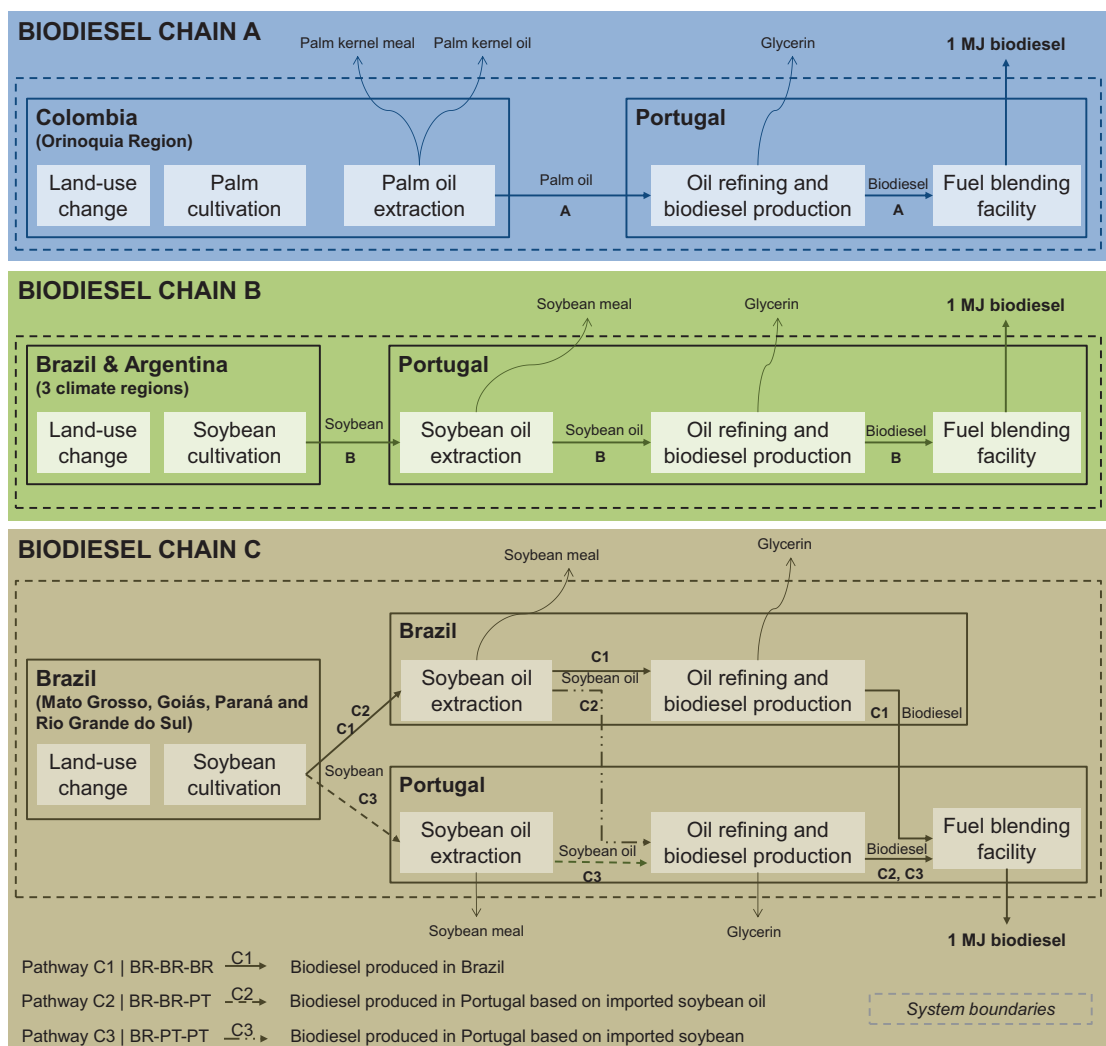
BIODIESEL CHAIN A

Palm kernel meal
Palm kernel oil
Glycerin
1 MJ biodiesel

Colombia
(Orinoquia Region)

Land-use change
Palm cultivation
Palm oil extraction

Palm oil
A

Portugal

Oil refining and biodiesel production
Biodiesel
A
Fuel blending facility

BIODIESEL CHAIN B

Soybean meal
Glycerin
1 MJ biodiesel

Brazil & Argentina
(3 climate regions)

Land-use change
Soybean cultivation

Soybean
B

Portugal

Soybean oil extraction
Soybean oil
B
Oil refining and biodiesel production
Biodiesel
B
Fuel blending facility

BIODIESEL CHAIN C

Soybean meal
Glycerin

Brazil

Soybean oil extraction
C1
Soybean oil
C2
Oil refining and biodiesel production
C1
Biodiesel

Brazil
(Mato Grosso, Goiás, Paraná and Rio Grande do Sul)

Land-use change
Soybean cultivation

C2
C1
Soybean
C3

Portugal

Soybean oil extraction
Soybean oil
C3
Oil refining and biodiesel production
Biodiesel
C2, C3
Fuel blending facility

Soybean meal
Glycerin
1 MJ biodiesel

Pathway C1 | BR-BR-BR C1 Biodiesel produced in Brazil
Pathway C2 | BR-BR-PT C2 Biodiesel produced in Portugal based on imported soybean oil
Pathway C3 | BR-PT-PT C3 Biodiesel produced in Portugal based on imported soybean

System boundaries